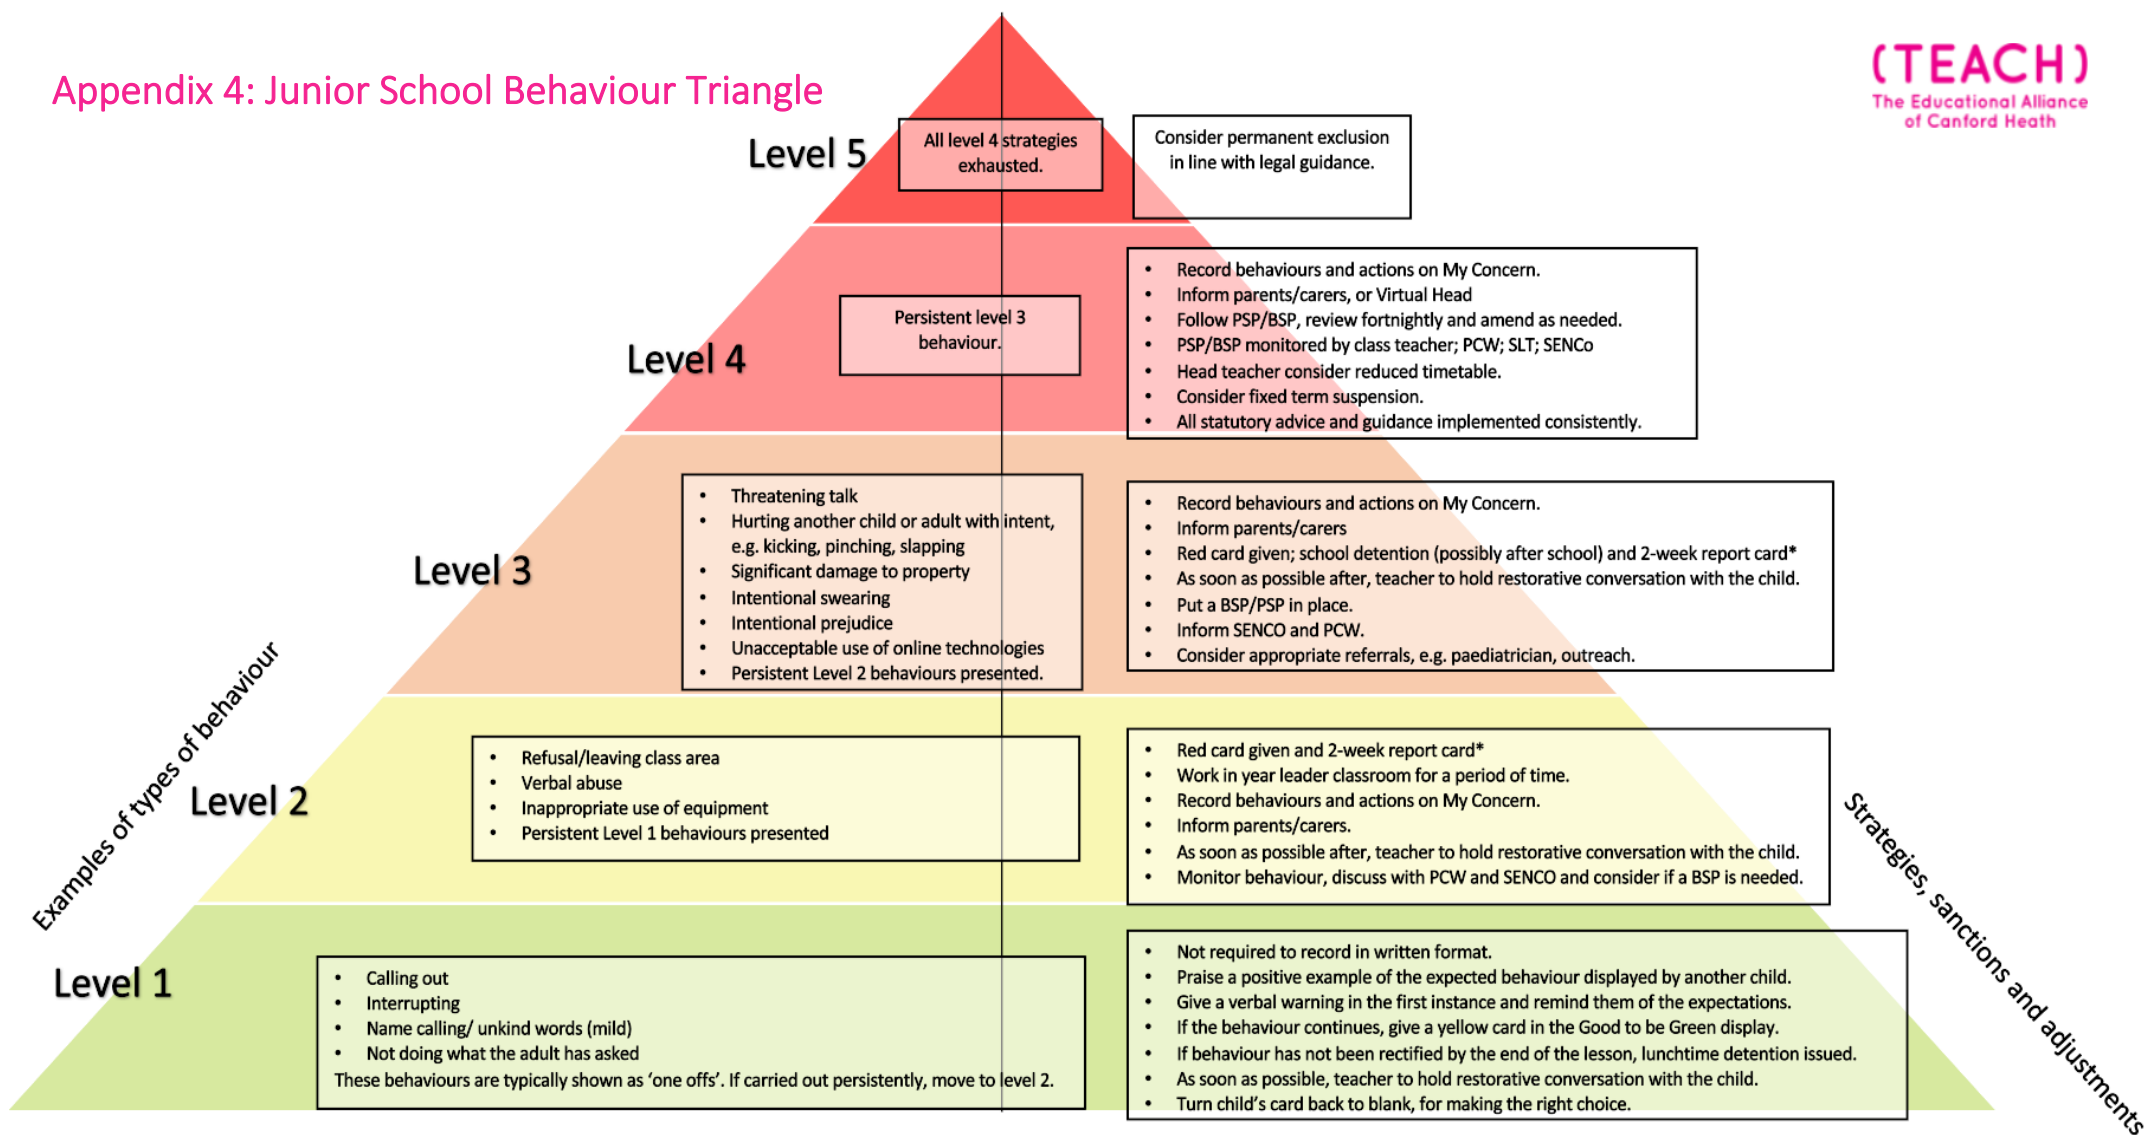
Appendix 4: Junior School Behaviour Triangle

(TEACH)
The Educational Alliance of Canford Heath

Level 5

All level 4 strategies exhausted.

Consider permanent exclusion in line with legal guidance.

Level 4

Persistent level 3 behaviour.

- Record behaviours and actions on My Concern.
- Inform parents/carers, or Virtual Head
- Follow PSP/BSP, review fortnightly and amend as needed.
- PSP/BSP monitored by class teacher; PCW; SLT; SENCo
- Head teacher consider reduced timetable.
- Consider fixed term suspension.
- All statutory advice and guidance implemented consistently.

Level 3

- Threatening talk
- Hurting another child or adult with intent, e.g. kicking, pinching, slapping
- Significant damage to property
- Intentional swearing
- Intentional prejudice
- Unacceptable use of online technologies
- Persistent Level 2 behaviours presented.

- Record behaviours and actions on My Concern.
- Inform parents/carers
- Red card given; school detention (possibly after school) and 2-week report card*
- As soon as possible after, teacher to hold restorative conversation with the child.
- Put a BSP/PSP in place.
- Inform SENCO and PCW.
- Consider appropriate referrals, e.g. paediatrician, outreach.

Examples of types of behaviour

Level 2

- Refusal/leaving class area
- Verbal abuse
- Inappropriate use of equipment
- Persistent Level 1 behaviours presented

- Red card given and 2-week report card*
- Work in year leader classroom for a period of time.
- Record behaviours and actions on My Concern.
- Inform parents/carers.
- As soon as possible after, teacher to hold restorative conversation with the child.
- Monitor behaviour, discuss with PCW and SENCO and consider if a BSP is needed.

Strategies, sanctions and adjustments

Level 1

- Calling out
- Interrupting
- Name calling/ unkind words (mild)
- Not doing what the adult has asked

These behaviours are typically shown as ‘one offs’. If carried out persistently, move to level 2.

- Not required to record in written format.
- Praise a positive example of the expected behaviour displayed by another child.
- Give a verbal warning in the first instance and remind them of the expectations.
- If the behaviour continues, give a yellow card in the Good to be Green display.
- If behaviour has not been rectified by the end of the lesson, lunchtime detention issued.
- As soon as possible, teacher to hold restorative conversation with the child.
- Turn child’s card back to blank, for making the right choice.